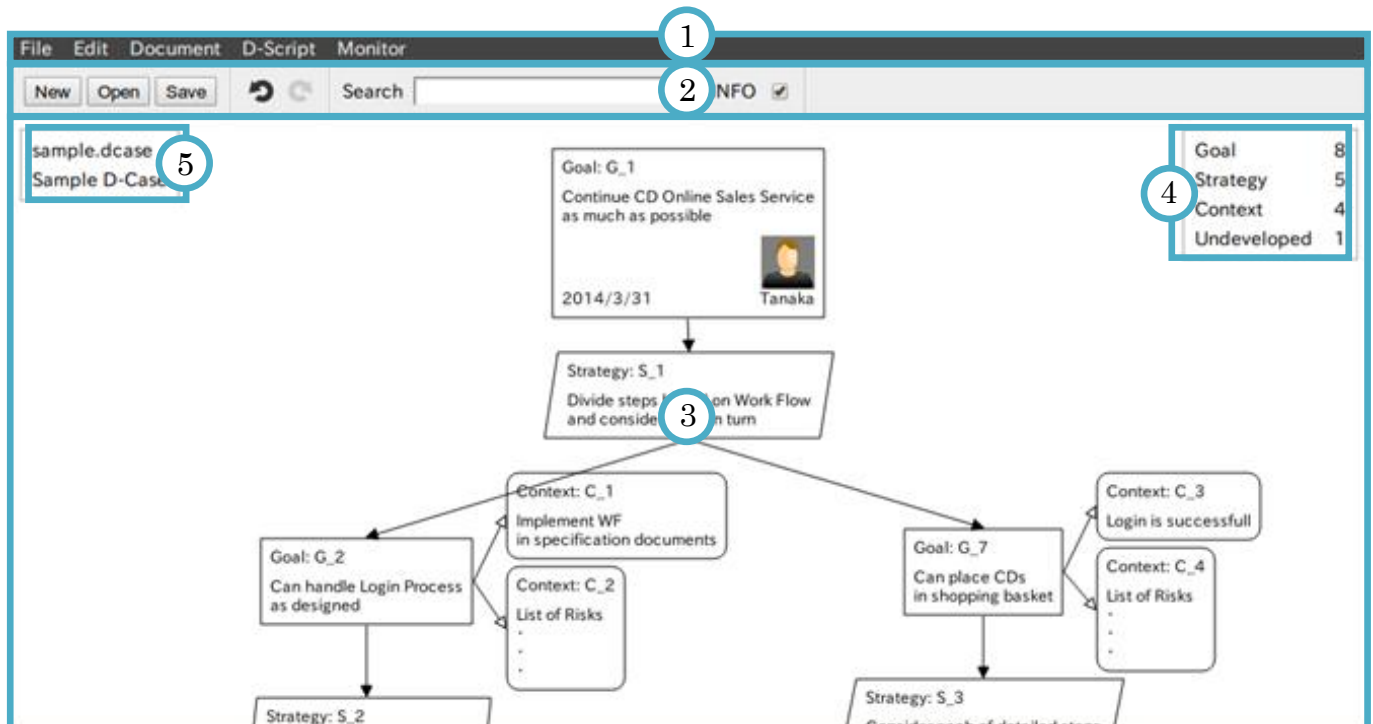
File Edit Document D-Script Monitor

1

New Open Save

Search

2

INFO ✔

sample.dcase
Sample D-Case

5

Goal: G_1
Continue CD Online Sales Service as much as possible
2014/3/31 Tanaka

Goal 8
Strategy 5
Context 4
Undeveloped 1

4

Strategy: S_1
Divide steps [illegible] on Work Flow and conside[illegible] turn

3

Context: C_1
Implement WF in specification documents

Goal: G_2
Can handle Login Process as designed

Context: C_2
List of Risks
.
.
.

Context: C_3
Login is successfull

Goal: G_7
Can place CDs in shopping basket

Context: C_4
List of Risks
.
.
.

Strategy: S_2

Strategy: S_3
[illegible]